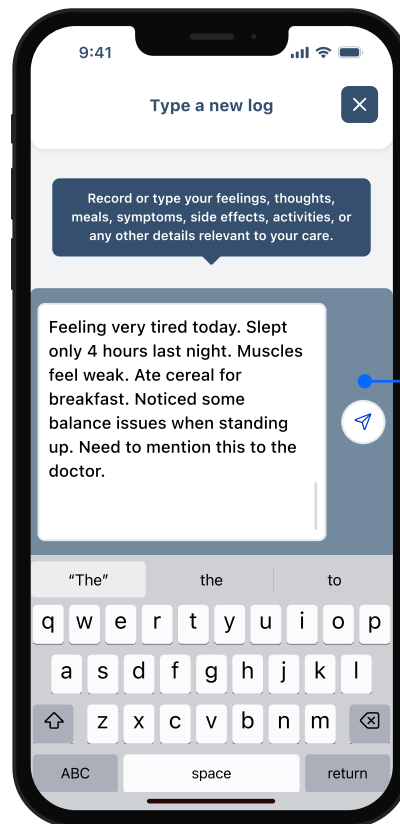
9:41

Type a new log

Record or type your feelings, thoughts, meals, symptoms, side effects, activities, or any other details relevant to your care.

Feeling very tired today. Slept only 4 hours last night. Muscles feel weak. Ate cereal for breakfast. Noticed some balance issues when standing up. Need to mention this to the doctor.

"The"
the
to

q w e r t y u i o p
a s d f g h j k l
z x c v b n m
ABC
space
return